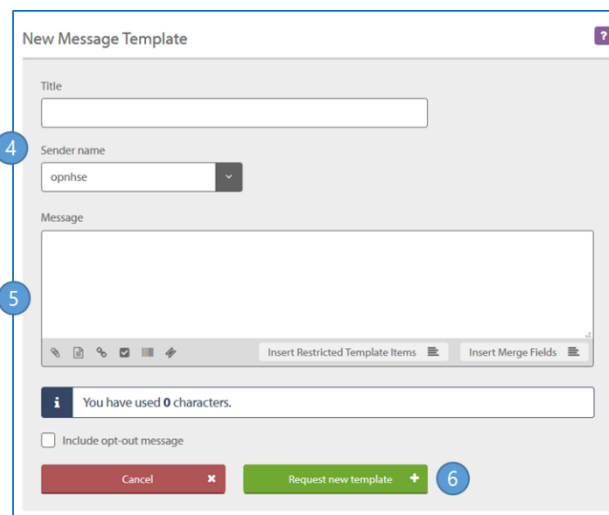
New Message Template

?

Title

4

Sender name

opnhse

Message

5

Insert Restricted Template Items

Insert Merge Fields

i

You have used **0** characters.

Include opt-out message

Cancel ×

Request new template +

6